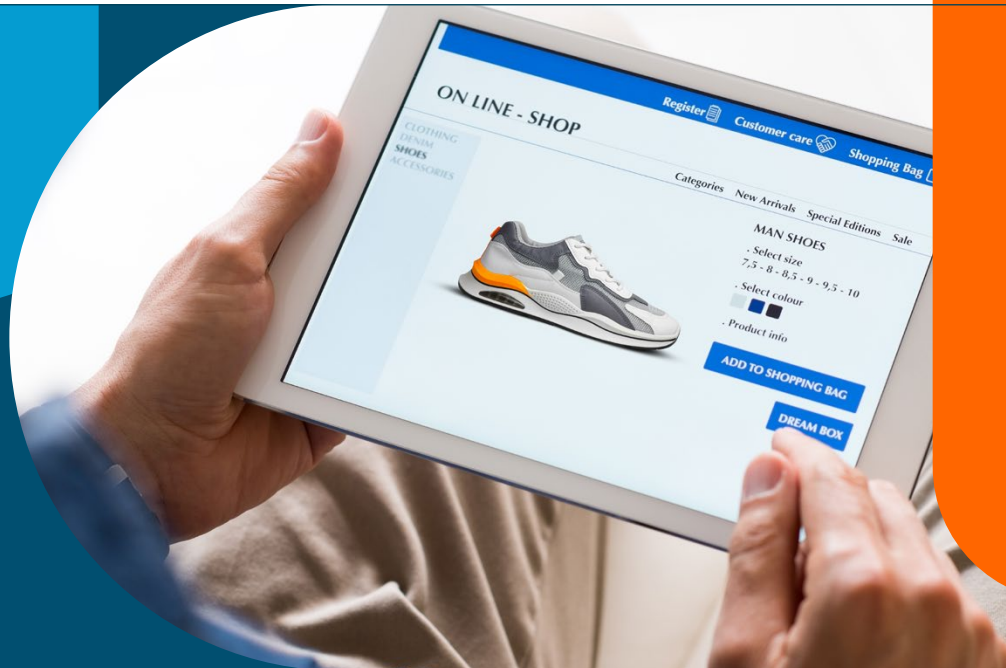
ON LINE - SHOP

Register Customer care Shopping Bag

CLOTHING
DENIM
SHOES
ACCESSORIES

Categories New Arrivals Special Editions Sale

MAN SHOES
. Select size
7,5 - 8 - 8,5 - 9 - 9,5 - 10
. Select colour
. Product info

ADD TO SHOPPING BAG

DREAM BOX